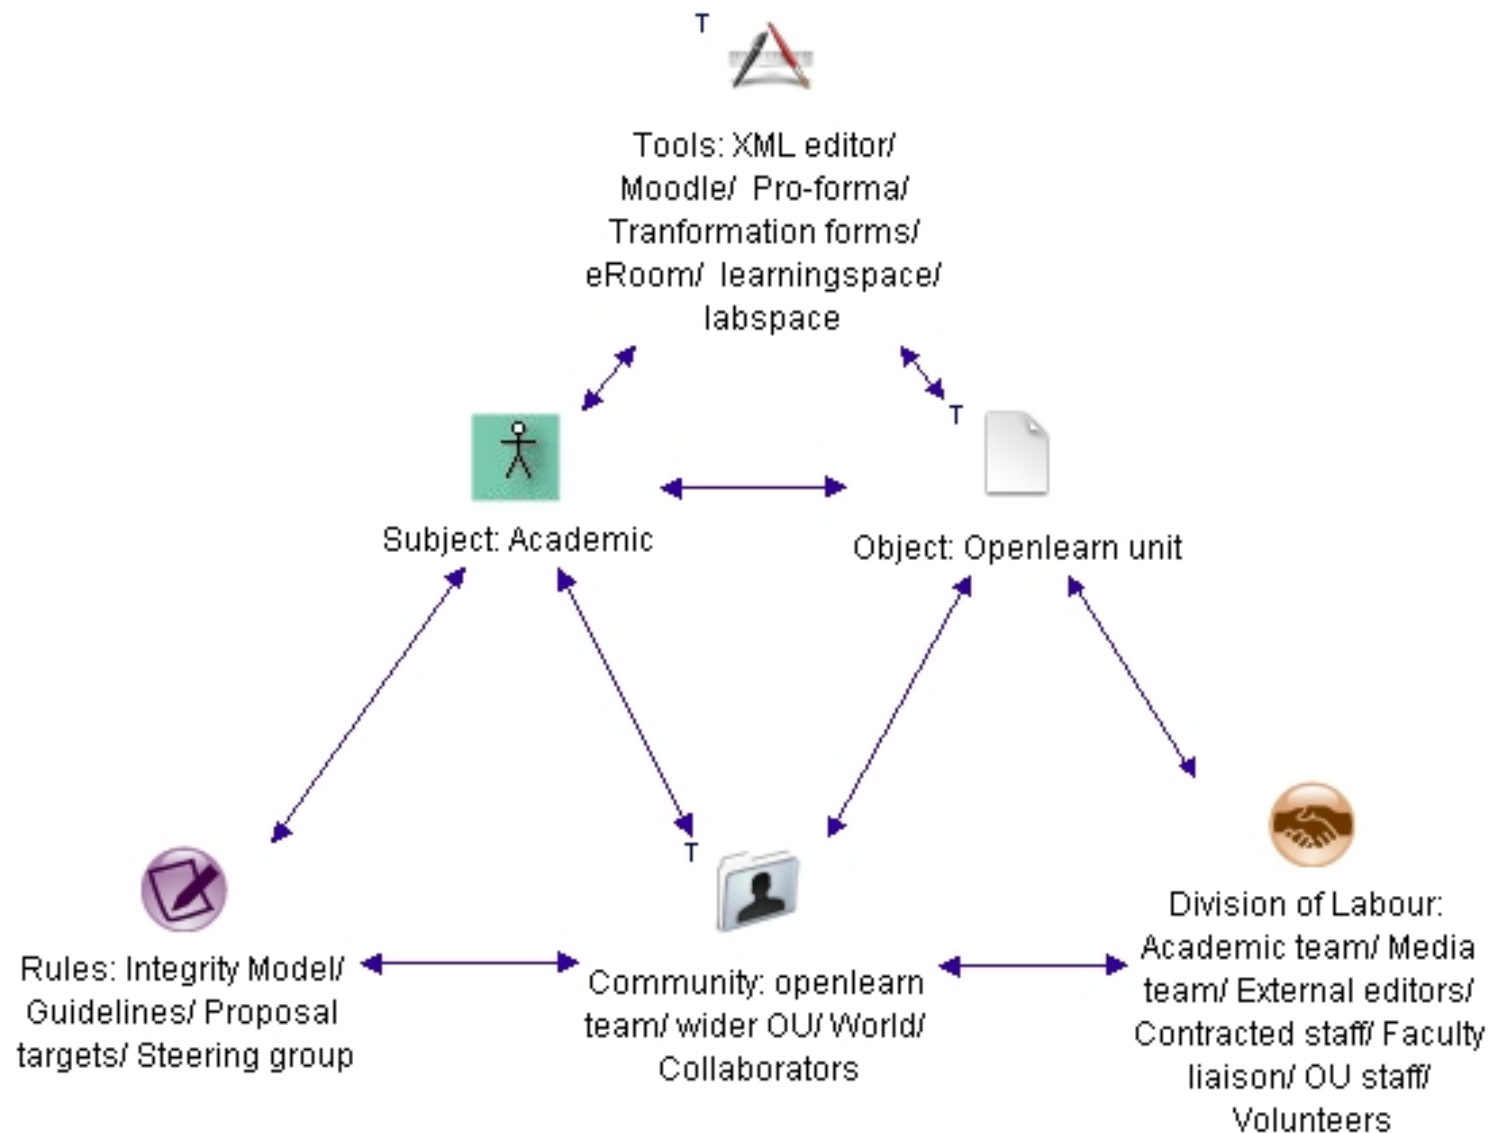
T

Tools: XML editor/ Moodle/ Pro-forma/ Tranformation forms/ eRoom/ learningspace/ labspace

T

Subject: Academic

Object: Openlearn unit

T

Rules: Integrity Model/ Guidelines/ Proposal targets/ Steering group

Community: openlearn team/ wider OU/ World/ Collaborators

Division of Labour: Academic team/ Media team/ External editors/ Contracted staff/ Faculty liaison/ OU staff/ Volunteers